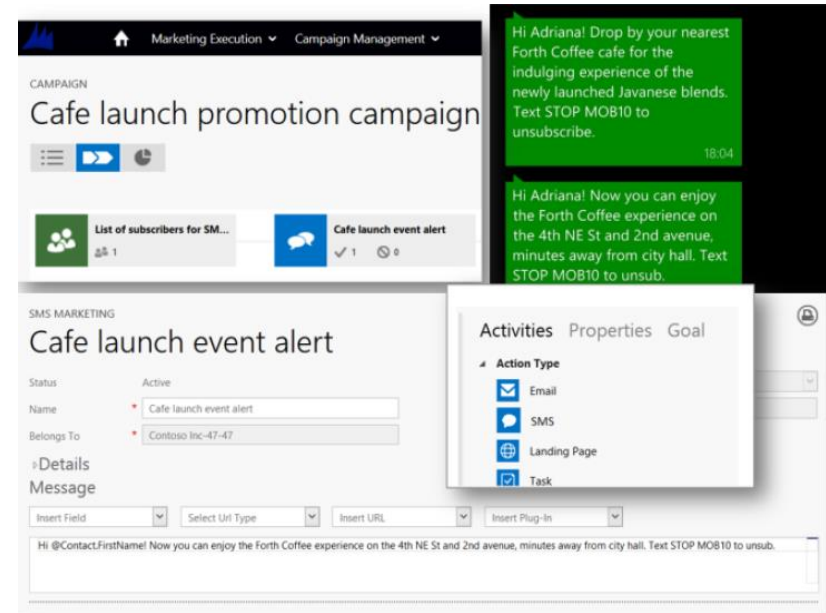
Marketing Execution ⌄ Campaign Management ⌄

CAMPAIGN

Cafe launch promotion campaign

List of subscribers for SM...
1

Cafe launch event alert
✓1 ⃠0

Hi Adriana! Drop by your nearest Forth Coffee cafe for the indulging experience of the newly launched Javanese blends. Text STOP MOB10 to unsubscribe.
18:04

Hi Adriana! Now you can enjoy the Forth Coffee experience on the 4th NE St and 2nd avenue, minutes away from city hall. Text STOP MOB10 to unsub.

SMS MARKETING

Cafe launch event alert

Status Active

Name * Cafe launch event alert

Belongs To * Contoso Inc-47-47

Details

Message

Insert Field | Select Url Type | Insert URL | Insert Plug-In

Hi @Contact.FirstName! Now you can enjoy the Forth Coffee experience on the 4th NE St and 2nd avenue, minutes away from city hall. Text STOP MOB10 to unsub.

Activities Properties Goal

Action Type

Email

SMS

Landing Page

Task